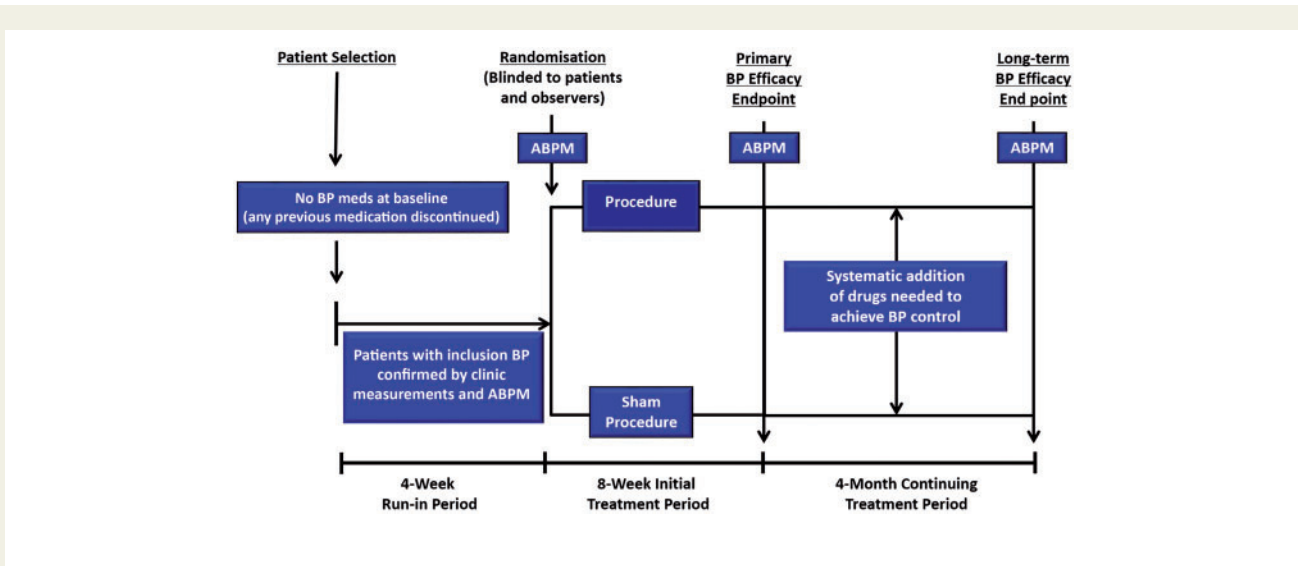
Patient Selection

Randomisation
(Blinded to patients and observers)

Primary
BP Efficacy
Endpoint

Long-term
BP Efficacy
End point

ABPM

ABPM

ABPM

No BP meds at baseline
(any previous medication discontinued)

Procedure

Systematic addition of drugs needed to achieve BP control

Patients with inclusion BP confirmed by clinic measurements and ABPM

Sham
Procedure

4-Week
Run-in Period

8-Week Initial
Treatment Period

4-Month Continuing
Treatment Period